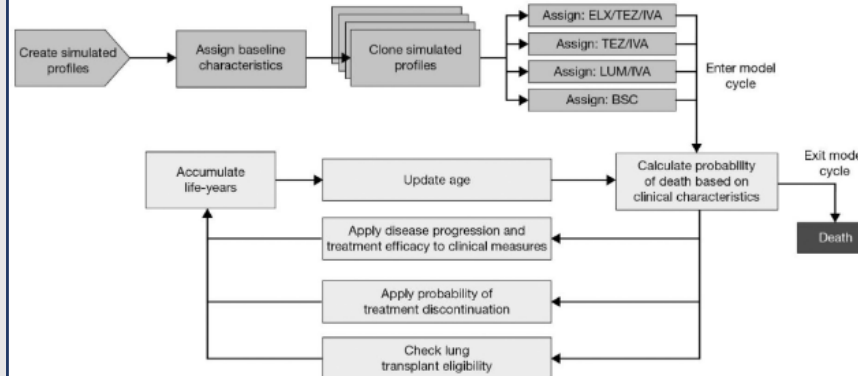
Create simulated profiles

Assign baseline characteristics

Clone simulated profiles

Assign: ELX/TEZ/IVA

Assign: TEZ/IVA

Assign: LUM/IVA

Assign: BSC

Enter model cycle

Accumulate life-years

Update age

Calculate probability of death based on clinical characteristics

Exit mode cycle

Death

Apply disease progression and treatment efficacy to clinical measures

Apply probability of treatment discontinuation

Check lung transplant eligibility